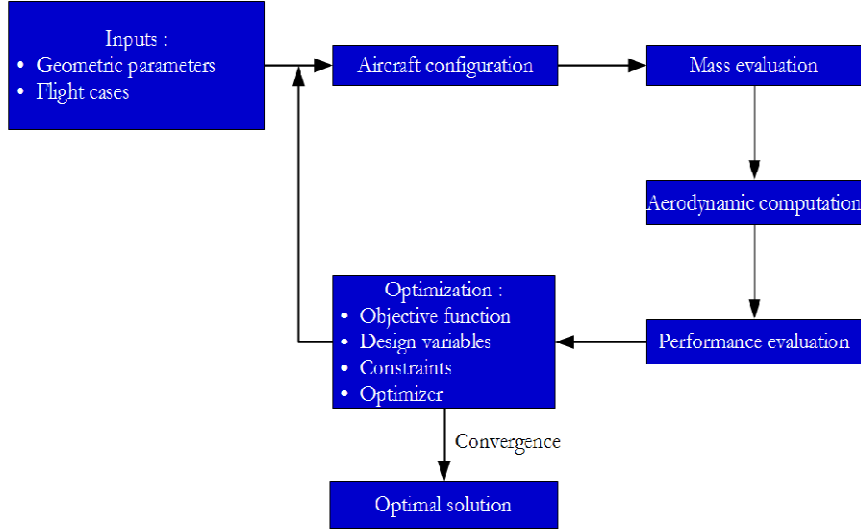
Inputs :
• Geometric parameters
• Flight cases

Aircraft configuration

Mass evaluation

Aerodynamic computation

Performance evaluation

Optimization :
• Objective function
• Design variables
• Constraints
• Optimizer

Convergence

Optimal solution